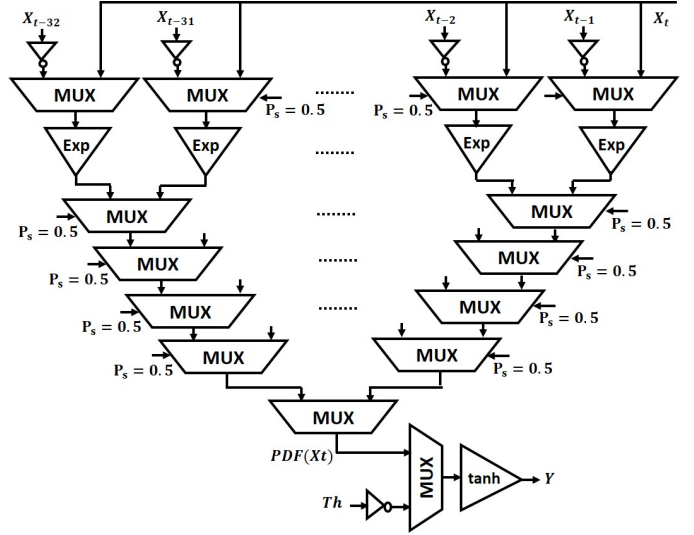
$X_{t-32}$ $X_{t-31}$ $X_{t-2}$ $X_{t-1}$ $X_t$

MUX MUX ........ MUX MUX

$P_s = 0.5$ $P_s = 0.5$

Exp Exp ........ Exp Exp

MUX ........ MUX

$P_s = 0.5$ $P_s = 0.5$

MUX ........ MUX

$P_s = 0.5$ $P_s = 0.5$

MUX ........ MUX

$P_s = 0.5$ $P_s = 0.5$

MUX MUX

$P_s = 0.5$ $P_s = 0.5$

MUX

$PDF(Xt)$

MUX

tanh

$Y$

$Th$